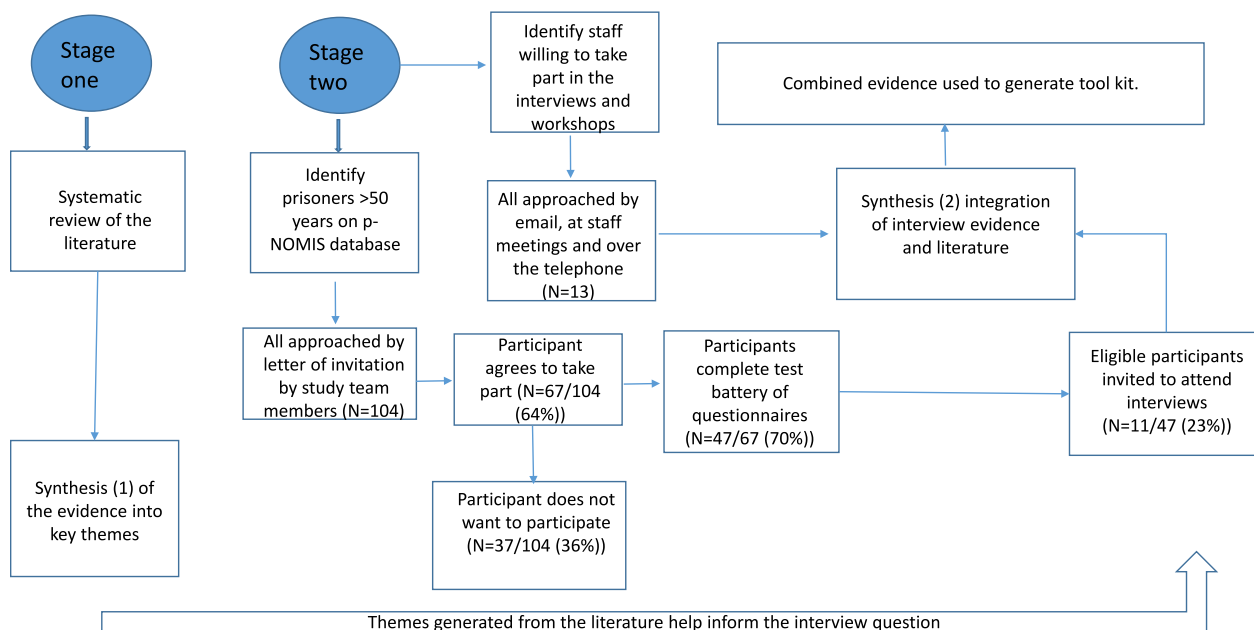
Stage one

Systematic review of the literature

Synthesis (1) of the evidence into key themes

Stage two

Identify prisoners >50 years on p-NOMIS database

All approached by letter of invitation by study team members (N=104)

Participant agrees to take part (N=67/104 (64%))

Participant does not want to participate (N=37/104 (36%))

Participants complete test battery of questionnaires (N=47/67 (70%))

Eligible participants invited to attend interviews (N=11/47 (23%))

Identify staff willing to take part in the interviews and workshops

All approached by email, at staff meetings and over the telephone (N=13)

Synthesis (2) integration of interview evidence and literature

Combined evidence used to generate tool kit.

Themes generated from the literature help inform the interview question